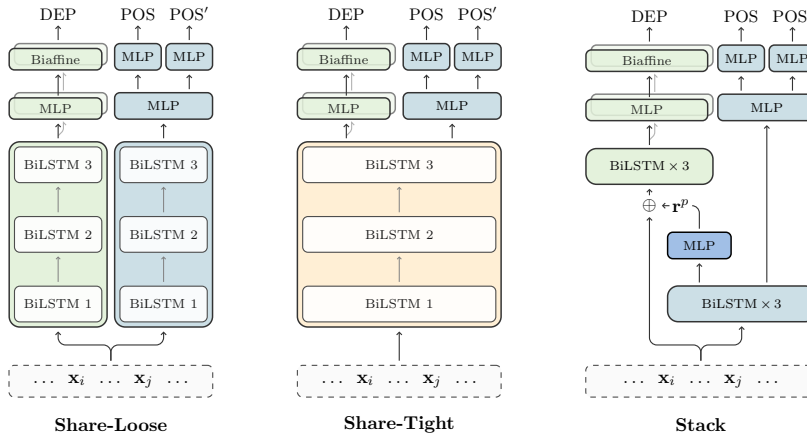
DEP POS POS′

Biaffine MLP MLP

MLP MLP

BiLSTM 3 BiLSTM 3

BiLSTM 2 BiLSTM 2

BiLSTM 1 BiLSTM 1

$\dots\ \mathbf{x}_i\ \dots\ \mathbf{x}_j\ \dots$

**Share-Loose**

DEP POS POS′

Biaffine MLP MLP

MLP MLP

BiLSTM 3

BiLSTM 2

BiLSTM 1

$\dots\ \mathbf{x}_i\ \dots\ \mathbf{x}_j\ \dots$

**Share-Tight**

DEP POS POS

Biaffine MLP MLP

MLP MLP

BiLSTM $\times$ 3

$\oplus$ $\mathbf{r}^p$

MLP

BiLSTM $\times$ 3

$\dots\ \mathbf{x}_i\ \dots\ \mathbf{x}_j\ \dots$

**Stack**